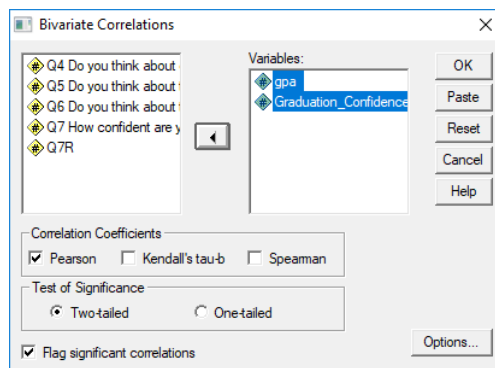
Bivariate Correlations

Q4 Do you think about
Q5 Do you think about
Q6 Do you think about
Q7 How confident are y
Q7R

Variables:
gpa
Graduation_Confidence

OK
Paste
Reset
Cancel
Help

Correlation Coefficients
Pearson
Kendall's tau-b
Spearman

Test of Significance
Two-tailed
One-tailed

Flag significant correlations

Options...